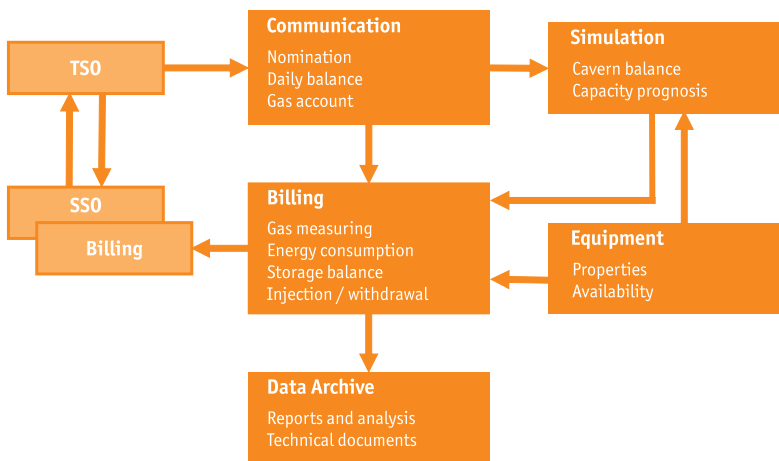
TSO

SSO

Billing

Communication
Nomination
Daily balance
Gas account

Simulation
Cavern balance
Capacity prognosis

Billing
Gas measuring
Energy consumption
Storage balance
Injection / withdrawal

Equipment
Properties
Availability

Data Archive
Reports and analysis
Technical documents